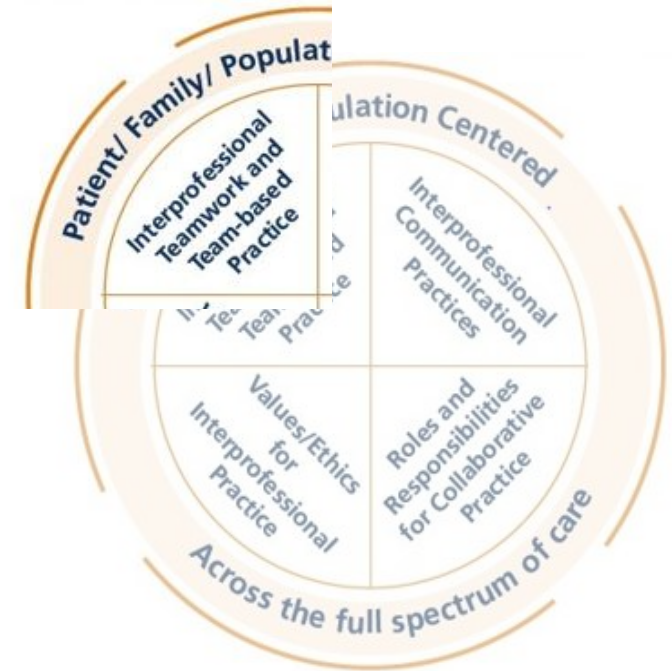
Patient/ Family/ Populat

ulation Centered

Interprofessional Teamwork and Team-based Practice

In Te Team d Practice

Interprofessional Communication Practices

Values/Ethics for Interprofessional Practice

Roles and Responsibilities for Collaborative Practice

Across the full spectrum of care